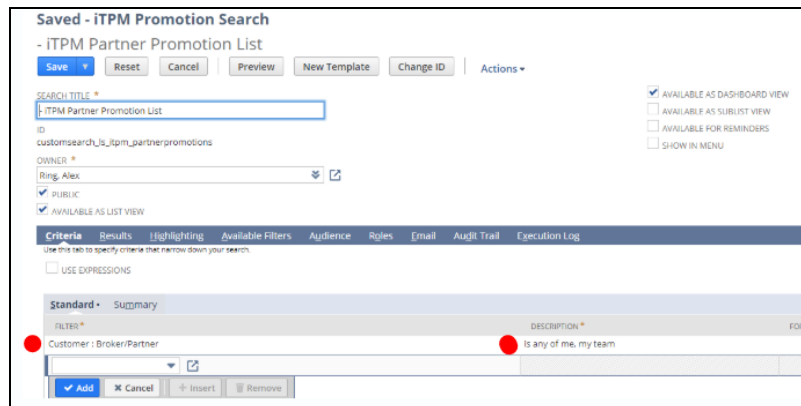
Saved - iTPM Promotion Search
- iTPM Partner Promotion List

Save ▾ Reset Cancel Preview New Template Change ID Actions ▾

SEARCH TITLE *
- iTPM Partner Promotion List

ID
customsearch_ls_itpm_partnerpromotions

OWNER *
Ring, Alex

PUBLIC

AVAILABLE AS LIST VIEW

AVAILABLE AS DASHBOARD VIEW

AVAILABLE AS SUBLIST VIEW

AVAILABLE FOR REMINDERS

SHOW IN MENU

Criteria Results Highlighting Available Filters Audience Roles Email Audit Trail Execution Log

Use this tab to specify criteria that narrow down your search.

USE EXPRESSIONS

Standard • Summary

| FILTER * | DESCRIPTION * | FO |
|---|---|---|
| Customer : Broker/Partner | is any of me, my team | |

✔ Add ✖ Cancel + Insert Remove